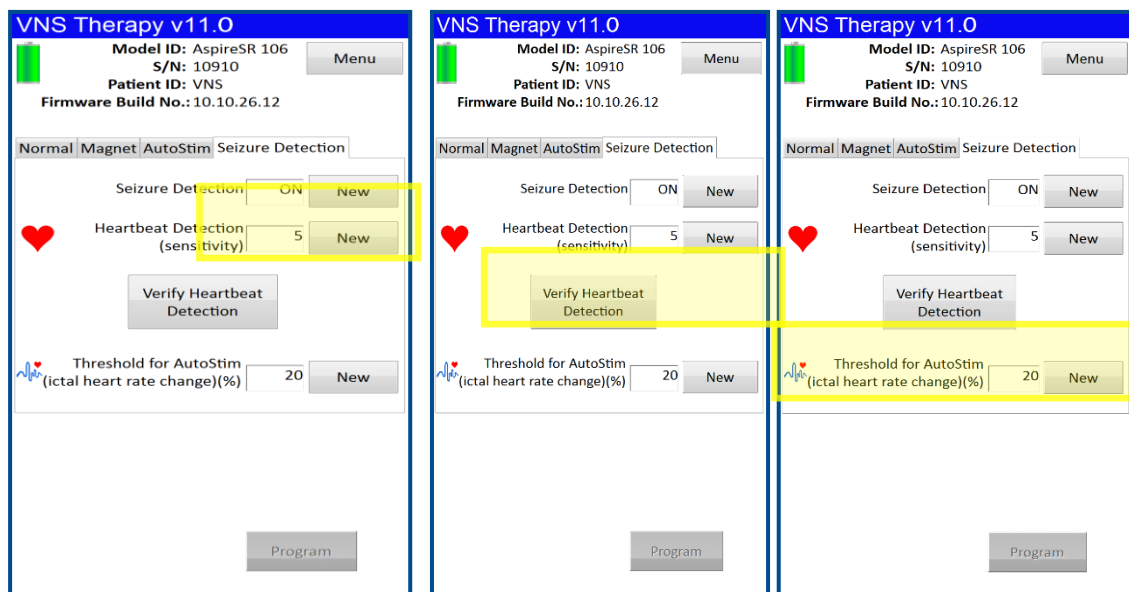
VNS Therapy v11.0

Model ID: AspireSR 106
S/N: 10910
Patient ID: VNS
Firmware Build No.: 10.10.26.12

Menu

Normal | Magnet | AutoStim | Seizure Detection

Seizure Detection ON New

Heartbeat Detection (sensitivity) 5 New

Verify Heartbeat Detection

Threshold for AutoStim (ictal heart rate change)(%) 20 New

Program

VNS Therapy v11.0

Model ID: AspireSR 106
S/N: 10910
Patient ID: VNS
Firmware Build No.: 10.10.26.12

Menu

Normal | Magnet | AutoStim | Seizure Detection

Seizure Detection ON New

Heartbeat Detection (sensitivity) 5 New

Verify Heartbeat Detection

Threshold for AutoStim (ictal heart rate change)(%) 20 New

Program

VNS Therapy v11.0

Model ID: AspireSR 106
S/N: 10910
Patient ID: VNS
Firmware Build No.: 10.10.26.12

Menu

Normal | Magnet | AutoStim | Seizure Detection

Seizure Detection ON New

Heartbeat Detection (sensitivity) 5 New

Verify Heartbeat Detection

Threshold for AutoStim (ictal heart rate change)(%) 20 New

Program